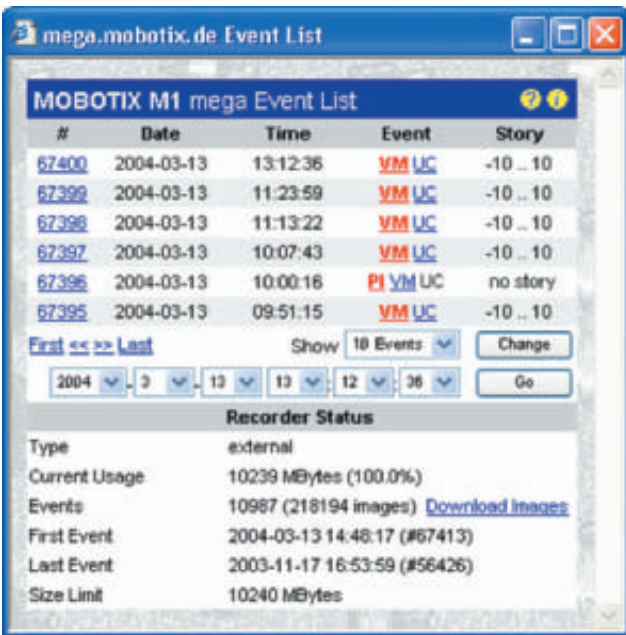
mega.mobotix.de Event List

MOBOTIX M1 mega Event List

| # | Date | Time | Event | Story |
|---|---|---|---|---|
| 67400 | 2004-03-13 | 13:12:36 | VM UC | -10 .. 10 |
| 67399 | 2004-03-13 | 11:23:59 | VM UC | -10 .. 10 |
| 67398 | 2004-03-13 | 11:13:22 | VM UC | -10 .. 10 |
| 67397 | 2004-03-13 | 10:07:43 | VM UC | -10 .. 10 |
| 67396 | 2004-03-13 | 10:00:16 | PI VM UC | no story |
| 67395 | 2004-03-13 | 09:51:15 | VM UC | -10 .. 10 |

First << >> Last Show 10 Events Change

2004 - 3 - 13 13 : 12 : 36 Go

Recorder Status

| | |
|---|---|
| Type | external |
| Current Usage | 10239 MBytes (100.0%) |
| Events | 10987 (218194 images) Download Images |
| First Event | 2004-03-13 14:48:17 (#67413) |
| Last Event | 2003-11-17 16:53:59 (#56426) |
| Size Limit | 10240 MBytes |